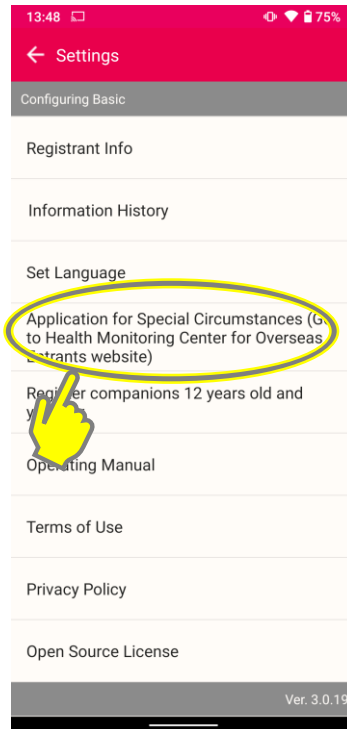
13:48 75%

Settings

Configuring Basic

Registrant Info

Information History

Set Language

Application for Special Circumstances (G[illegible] to Health Monitoring Center for Overseas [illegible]trants website)

Re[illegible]er companions 12 years old and y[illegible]

Op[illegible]ating Manual

Terms of Use

Privacy Policy

Open Source License

Ver. 3.0.19